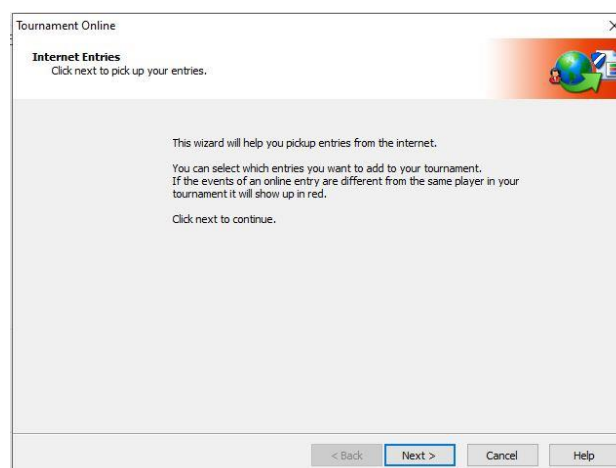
Tournament Online

Internet Entries
Click next to pick up your entries.

This wizard will help you pickup entries from the internet.

You can select which entries you want to add to your tournament. If the events of an online entry are different from the same player in your tournament it will show up in red.

Click next to continue.

< Back
Next >
Cancel
Help